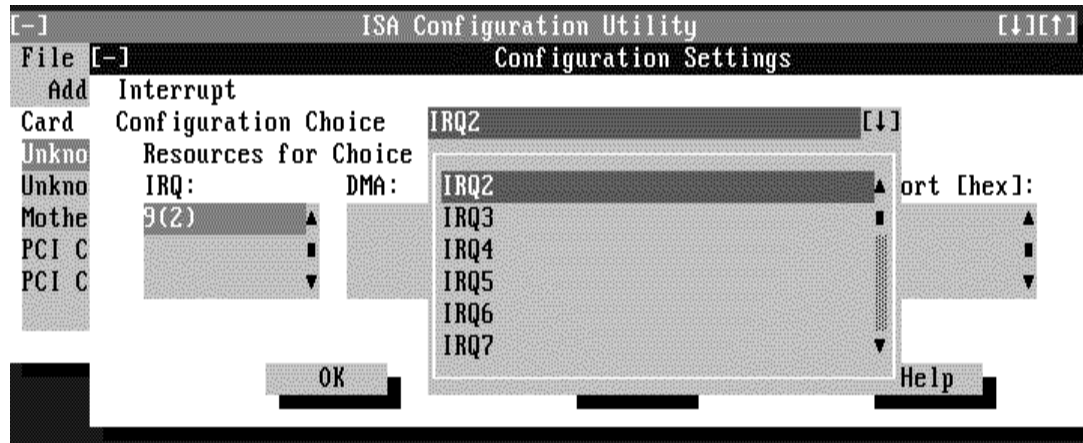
[-] ISA Configuration Utility [↓][↑]

File [-] Configuration Settings

Add Interrupt

Card Configuration Choice IRQ2 [↓]

Unkno Resources for Choice

Unkno IRQ: DMA: ort [hex]:

Mothe 9(2)

PCI C

PCI C

IRQ2
IRQ3
IRQ4
IRQ5
IRQ6
IRQ7

OK

Help